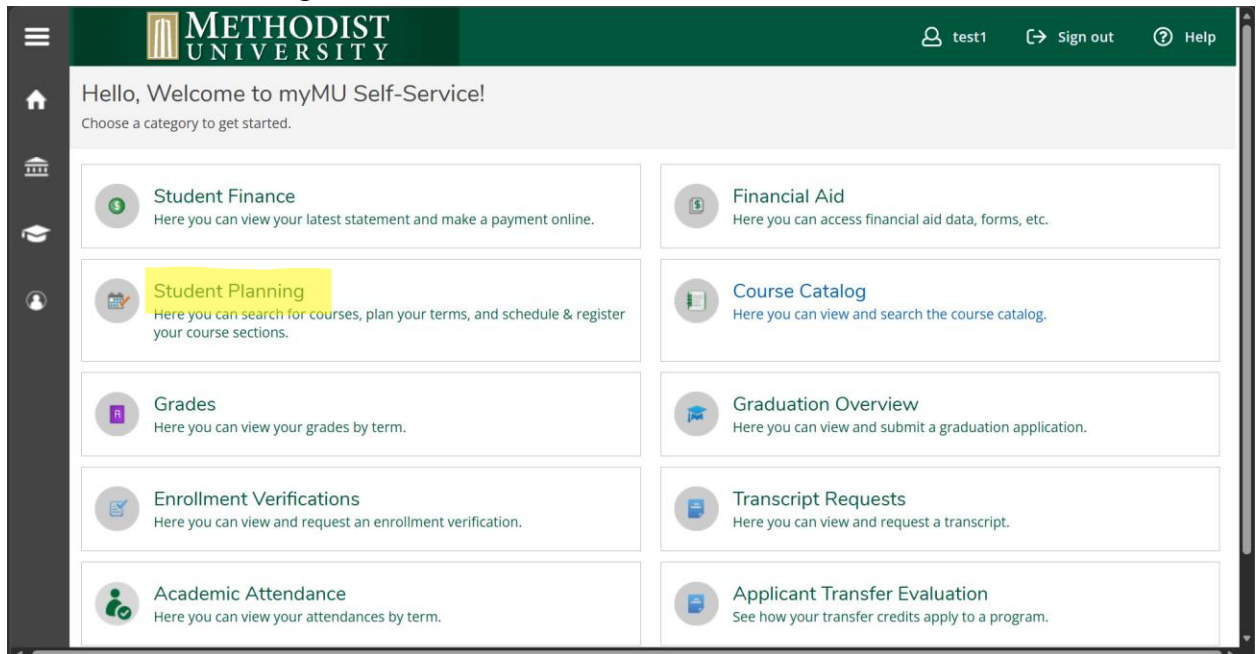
METHODIST UNIVERSITY

test1 Sign out Help

Hello, Welcome to myMU Self-Service!
Choose a category to get started.

Student Finance
Here you can view your latest statement and make a payment online.

Financial Aid
Here you can access financial aid data, forms, etc.

Student Planning
Here you can search for courses, plan your terms, and schedule & register your course sections.

Course Catalog
Here you can view and search the course catalog.

Grades
Here you can view your grades by term.

Graduation Overview
Here you can view and submit a graduation application.

Enrollment Verifications
Here you can view and request an enrollment verification.

Transcript Requests
Here you can view and request a transcript.

Academic Attendance
Here you can view your attendances by term.

Applicant Transfer Evaluation
See how your transfer credits apply to a program.